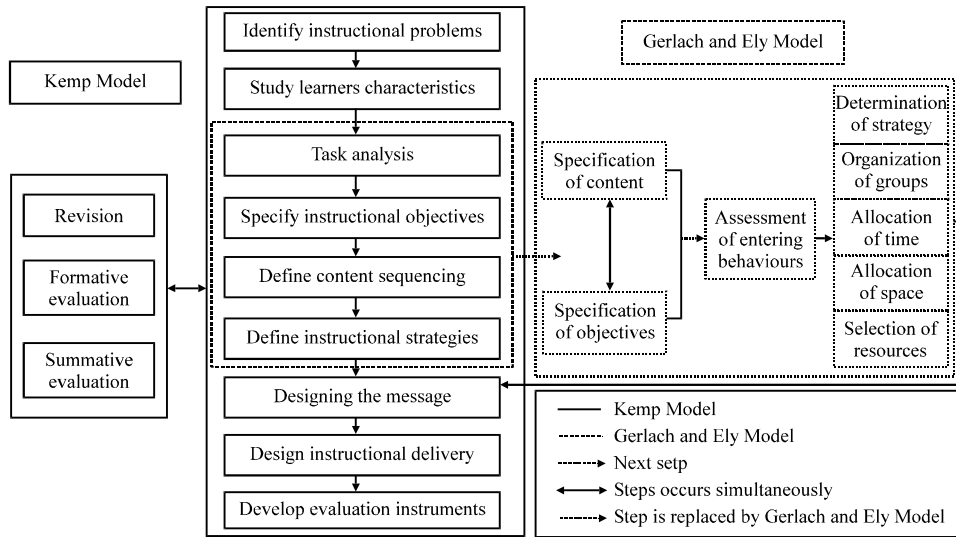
Kemp Model

Identify instructional problems

Study learners characteristics

Task analysis

Specify instructional objectives

Define content sequencing

Define instructional strategies

Designing the message

Design instructional delivery

Develop evaluation instruments

Revision

Formative evaluation

Summative evaluation

Gerlach and Ely Model

Specification of content

Specification of objectives

Assessment of entering behaviours

Determination of strategy

Organization of groups

Allocation of time

Allocation of space

Selection of resources

Kemp Model

Gerlach and Ely Model

Next setp

Steps occurs simultaneously

Step is replaced by Gerlach and Ely Model